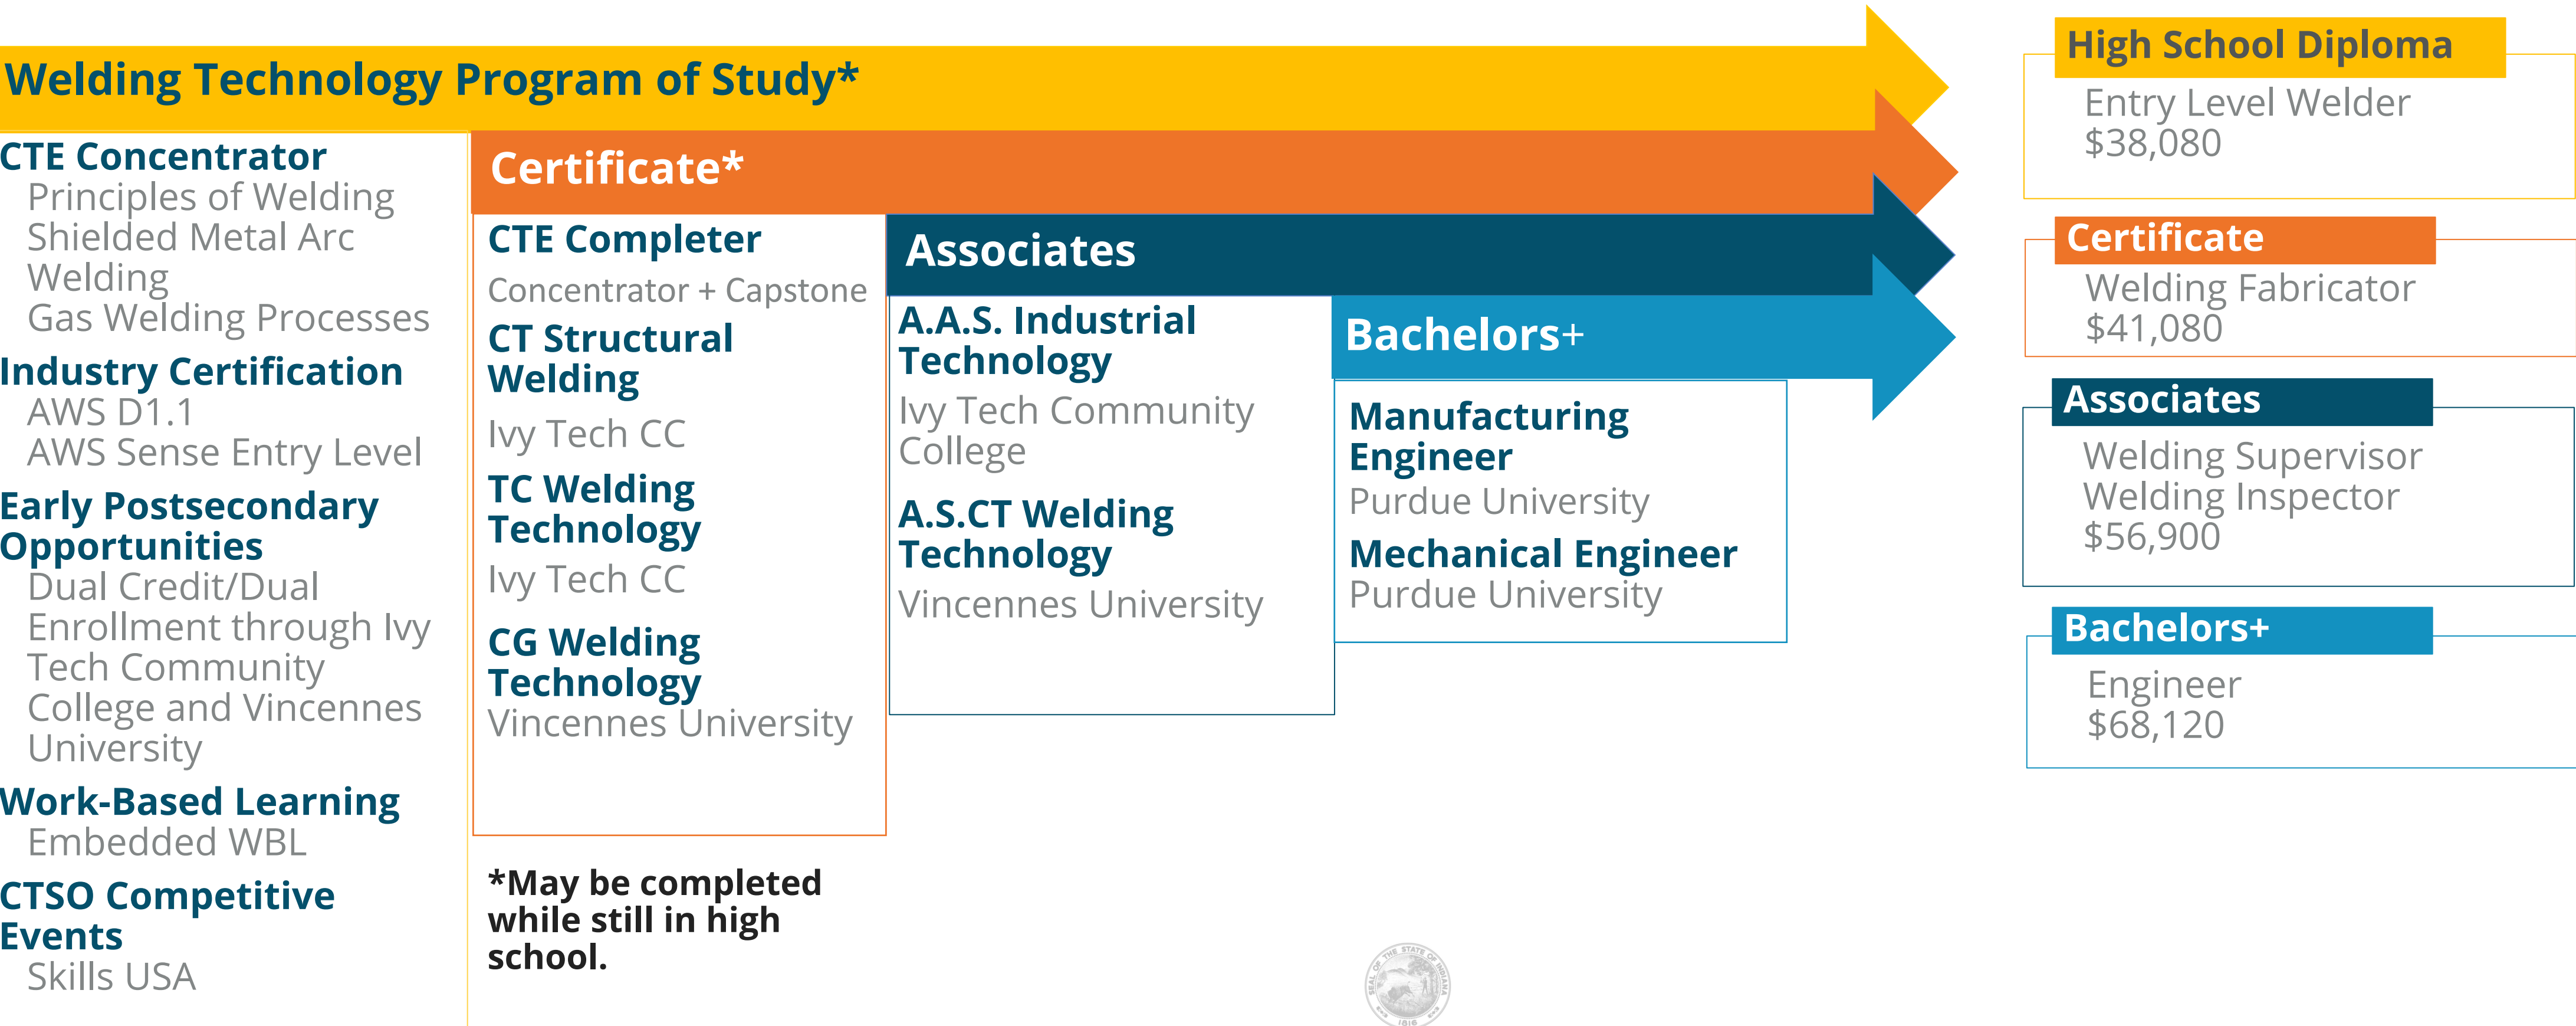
Welding Technology Program of Study*

CTE Concentrator
Principles of Welding
Shielded Metal Arc Welding
Gas Welding Processes

Industry Certification
AWS D1.1
AWS Sense Entry Level

Early Postsecondary Opportunities
Dual Credit/Dual Enrollment through Ivy Tech Community College and Vincennes University

Work-Based Learning
Embedded WBL

CTSO Competitive Events
Skills USA

Certificate*

CTE Completer
Concentrator + Capstone

CT Structural Welding
Ivy Tech CC

TC Welding Technology
Ivy Tech CC

CG Welding Technology
Vincennes University

*May be completed while still in high school.

Associates

A.A.S. Industrial Technology
Ivy Tech Community College

A.S.CT Welding Technology
Vincennes University

Bachelors+

Manufacturing Engineer
Purdue University

Mechanical Engineer
Purdue University

High School Diploma
Entry Level Welder
$38,080

Certificate
Welding Fabricator
$41,080

Associates
Welding Supervisor
Welding Inspector
$56,900

Bachelors+
Engineer
$68,120

SEAL OF THE STATE OF INDIANA 1816